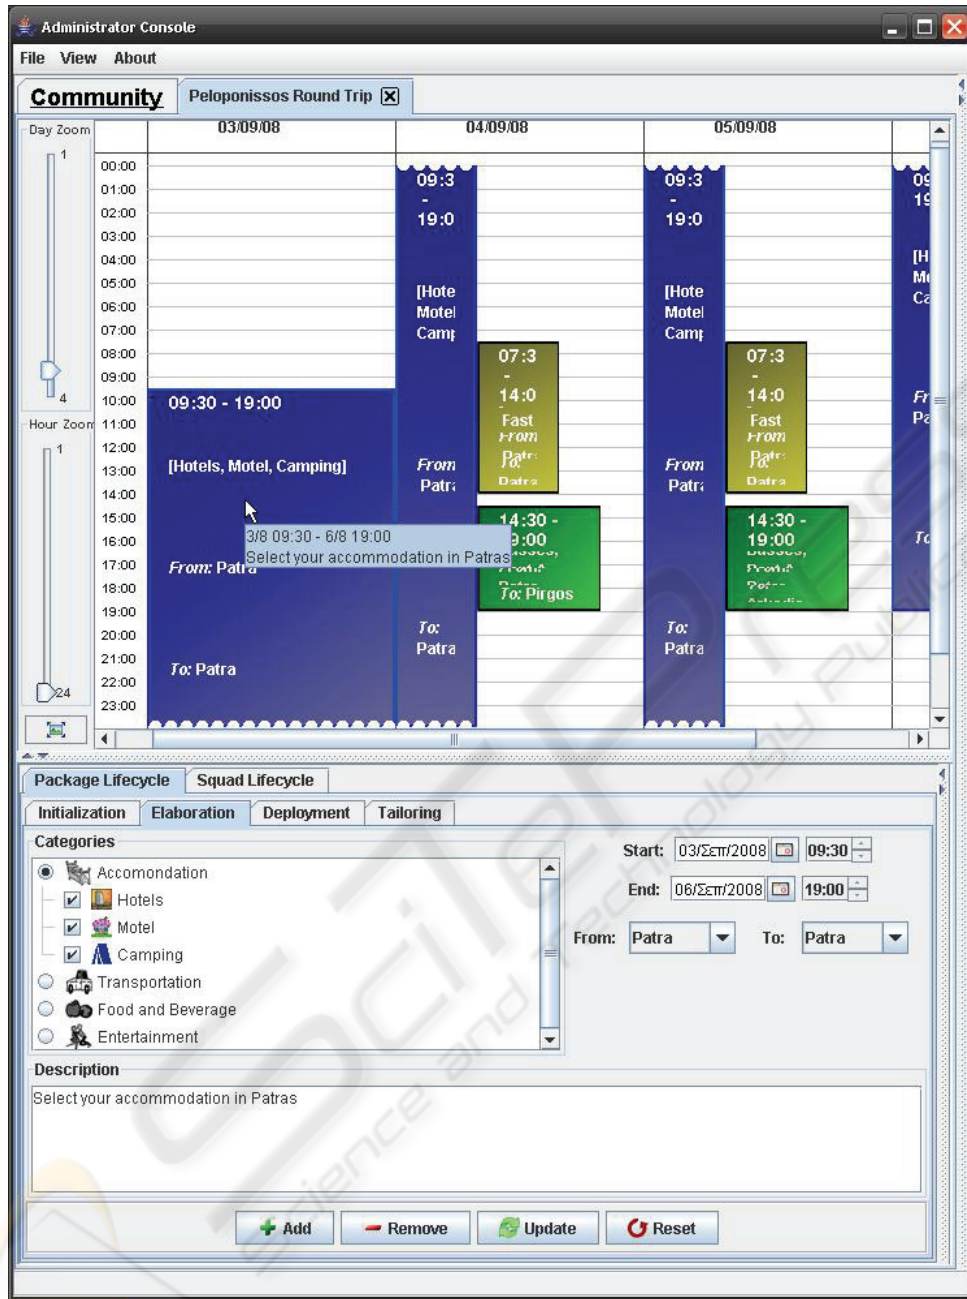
Administrator Console

File View About

Community Peloponissos Round Trip

Day Zoom 1 4

Hour Zoom 1 24

03/09/08 04/09/08 05/09/08

00:00
01:00
02:00
03:00
04:00
05:00
06:00
07:00
08:00
09:00
10:00
11:00
12:00
13:00
14:00
15:00
16:00
17:00
18:00
19:00
20:00
21:00
22:00
23:00

09:30 - 19:00

[Hotels, Motel, Camping]

From: Patra

To: Patra

3/8 09:30 - 6/8 19:00
Select your accommodation in Patras

09:3 - 19:0

[Hote Motel Camp

From Patr

To: Patra

07:3 - 14:0 Fast From Patr

14:30 - 19:00

To: Pirgos

09:3 - 19:0

[Hote Motel Camp

From Patr

To: Patra

07:3 - 14:0 Fast From Patr

14:30 - 19:00

09 19 [H M Ca Fr Pa To

Package Lifecycle Squad Lifecycle

Initialization Elaboration Deployment Tailoring

Categories

Accomondation
Hotels
Motel
Camping
Transportation
Food and Beverage
Entertainment

Start: 03/Σεπ/2008 09:30
End: 06/Σεπ/2008 19:00
From: Patra To: Patra

Description

Select your accommodation in Patras

Add Remove Update Reset